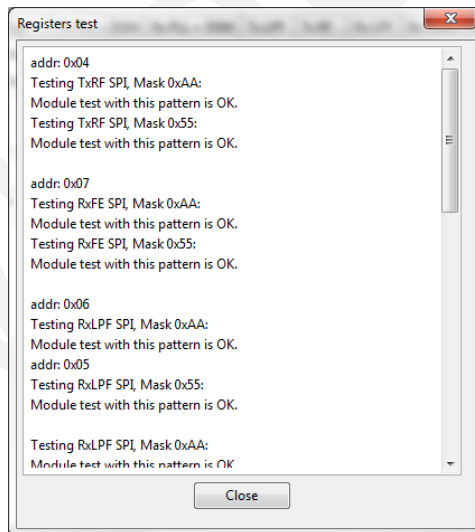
Registers test

addr: 0x04
Testing TxRF SPI, Mask 0xAA:
Module test with this pattern is OK.
Testing TxRF SPI, Mask 0x55:
Module test with this pattern is OK.

addr: 0x07
Testing RxFE SPI, Mask 0xAA:
Module test with this pattern is OK.
Testing RxFE SPI, Mask 0x55:
Module test with this pattern is OK.

addr: 0x06
Testing RxLPF SPI, Mask 0xAA:
Module test with this pattern is OK.
addr: 0x05
Testing RxLPF SPI, Mask 0x55:
Module test with this pattern is OK.

Testing RxLPF SPI, Mask 0xAA:
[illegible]

Close